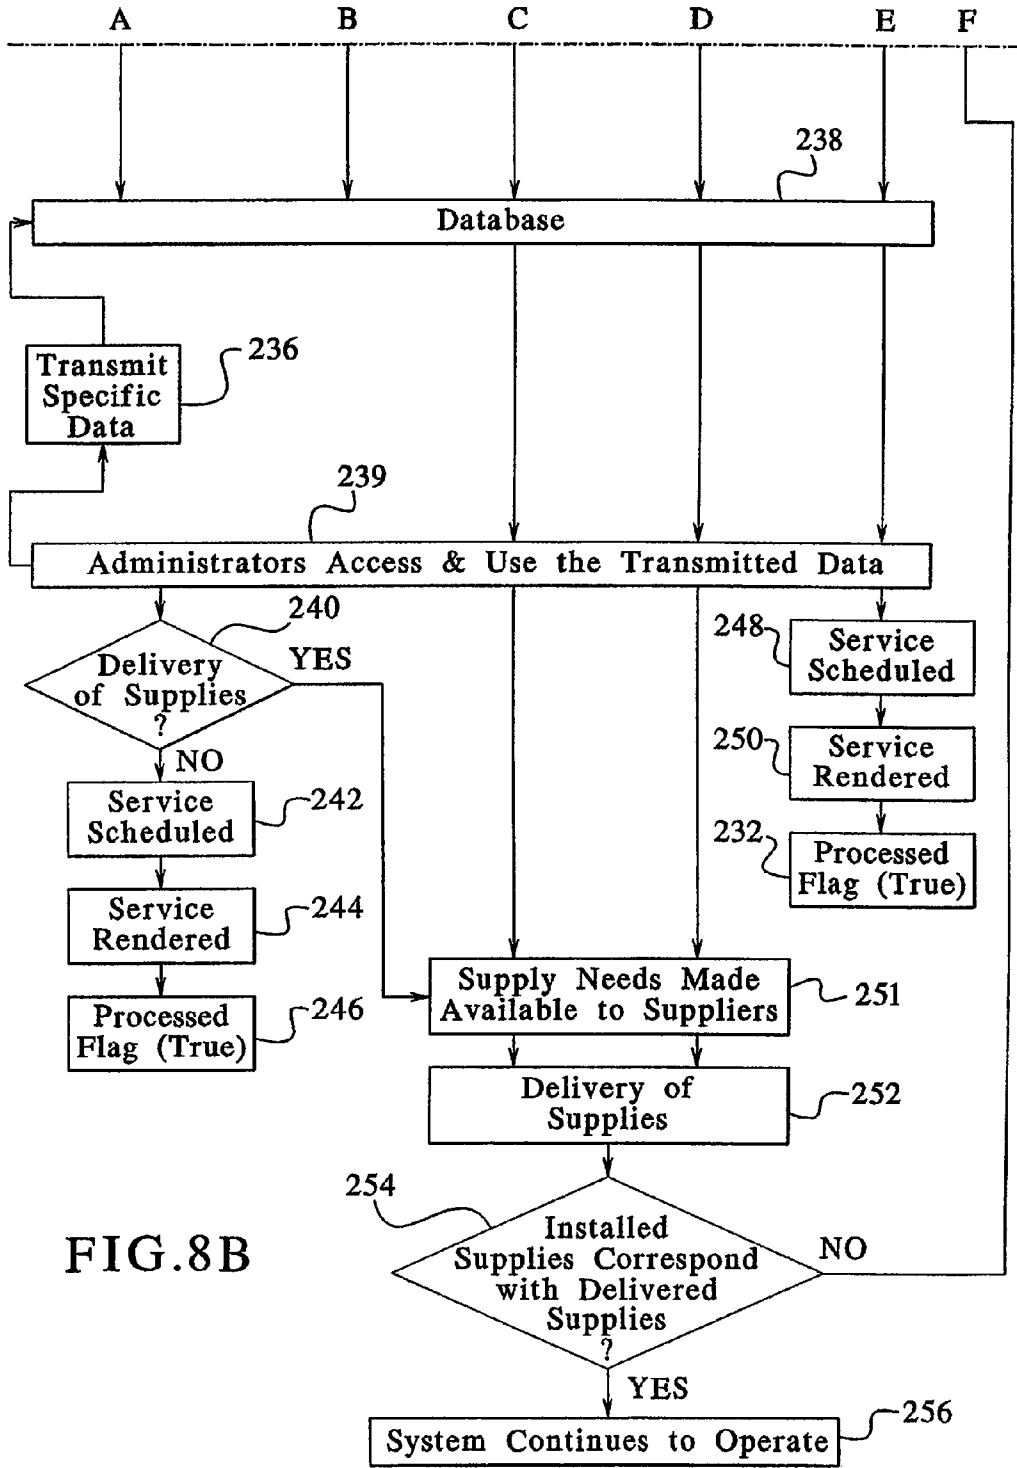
A B C D E F

238

Database

Transmit Specific Data

236

239

Administrators Access & Use the Transmitted Data

240

Delivery of Supplies ?

YES

NO

Service Scheduled

242

Service Rendered

244

Processed Flag (True)

246

248

Service Scheduled

250

Service Rendered

232

Processed Flag (True)

Supply Needs Made Available to Suppliers

251

Delivery of Supplies

252

254

Installed Supplies Correspond with Delivered Supplies ?

NO

YES

System Continues to Operate

256

FIG.8B